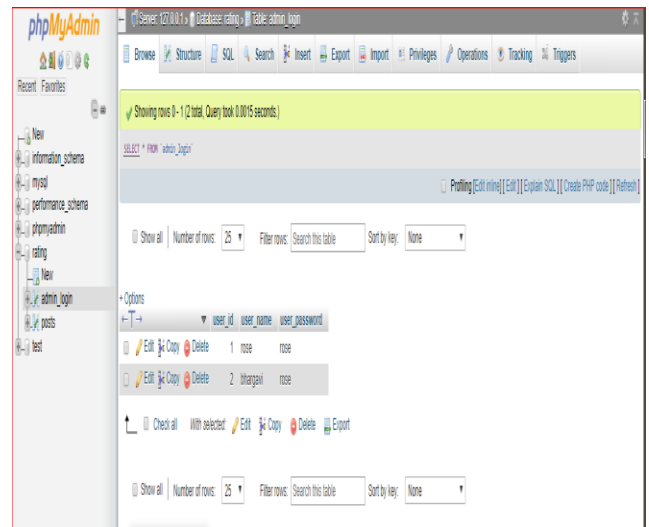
phpMyAdmin

Recent Favorites

New
information_schema
mysql
performance_schema
phpmyadmin
rating
New
admin_login
posts
test

Server: 127.0.0.1 » Database: rating » Table: admin_login

Browse Structure SQL Search Insert Export Import Privileges Operations Tracking Triggers

Showing rows 0 - 1 (2 total, Query took 0.0015 seconds.)

SELECT * FROM `admin_login`

Profiling [Edit inline] [ Edit ] [ Explain SQL ] [ Create PHP code ] [ Refresh ]

Show all | Number of rows: 25 Filter rows: Search this table Sort by key: None

+ Options
←T→ ▼ user_id user_name user_password

| | | user_id | user_name | user_password |
|---|---|---|---|---|
| | Edit Copy Delete | 1 | rose | rose |
| | Edit Copy Delete | 2 | bhargavi | rose |

Check all With selected: Edit Copy Delete Export

Show all | Number of rows: 25 Filter rows: Search this table Sort by key: None